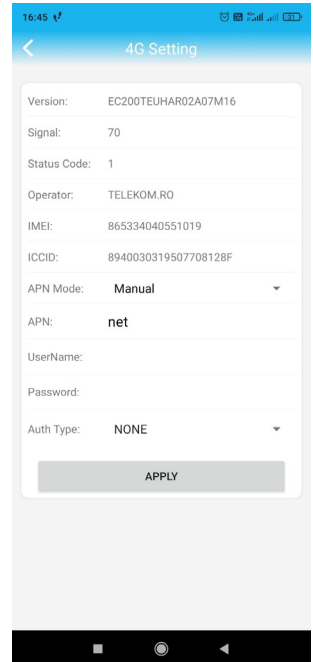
16:45

4G Setting

Version: EC200TEUHAR02A07M16
Signal: 70
Status Code: 1
Operator: TELEKOM.RO
IMEI: 865334040551019
ICCID: 8940030319507708128F
APN Mode: Manual
APN: net
UserName:
Password:
Auth Type: NONE

APPLY